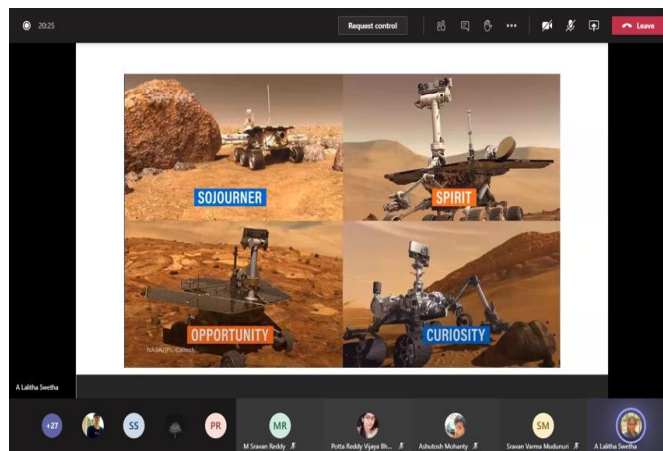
20:25

Request control

Leave

SOJOURNER

SPIRIT

OPPORTUNITY

CURIOSITY

NASA/JPL-Caltech

A Lalitha Swetha

+27

SS

PR

MR

M Sravan Reddy

Potta Reddy Vijaya Bh...

Ashutosh Mohanty

SM

Sravan Varma Mudururi

A Lalitha Swetha